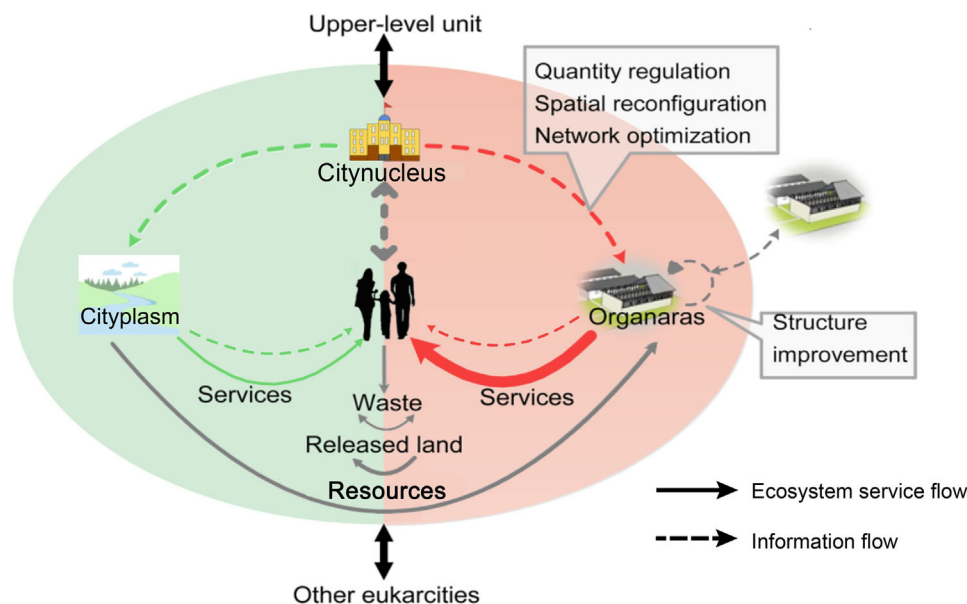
Upper-level unit

Quantity regulation
Spatial reconfiguration
Network optimization

Citynucleus

Cityplasm

Organaras

Structure improvement

Services

Services

Waste

Released land

Resources

Ecosystem service flow

Information flow

Other eukarcities